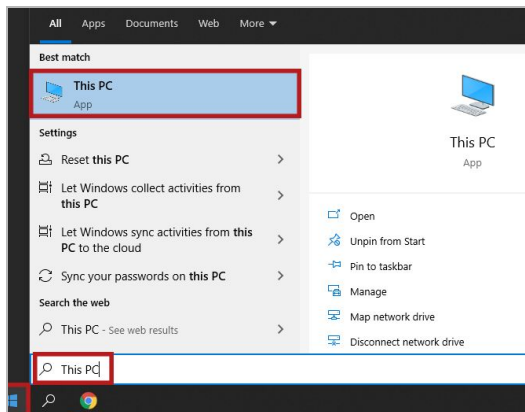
All Apps Documents Web More

Best match

This PC
App

Settings

Reset this PC

Let Windows collect activities from this PC

Let Windows sync activities from this PC to the cloud

Sync your passwords on this PC

Search the web

This PC - See web results

This PC
App

Open

Unpin from Start

Pin to taskbar

Manage

Map network drive

Disconnect network drive

This PC